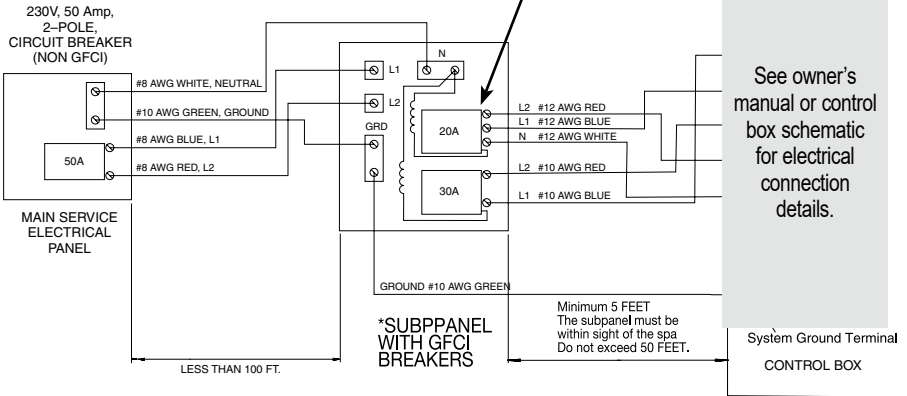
230V, 50 Amp, 2–POLE, CIRCUIT BREAKER (NON GFCI)

#8 AWG WHITE, NEUTRAL

#10 AWG GREEN, GROUND

#8 AWG BLUE, L1

50A

#8 AWG RED, L2

MAIN SERVICE ELECTRICAL PANEL

N

L1

L2

GRD

20A

30A

L2 #12 AWG RED

L1 #12 AWG BLUE

N #12 AWG WHITE

L2 #10 AWG RED

L1 #10 AWG BLUE

See owner's manual or control box schematic for electrical connection details.

GROUND #10 AWG GREEN

*SUBPPANEL WITH GFCI BREAKERS

Minimum 5 FEET The subpanel must be within sight of the spa Do not exceed 50 FEET.

System Ground Terminal

CONTROL BOX

LESS THAN 100 FT.